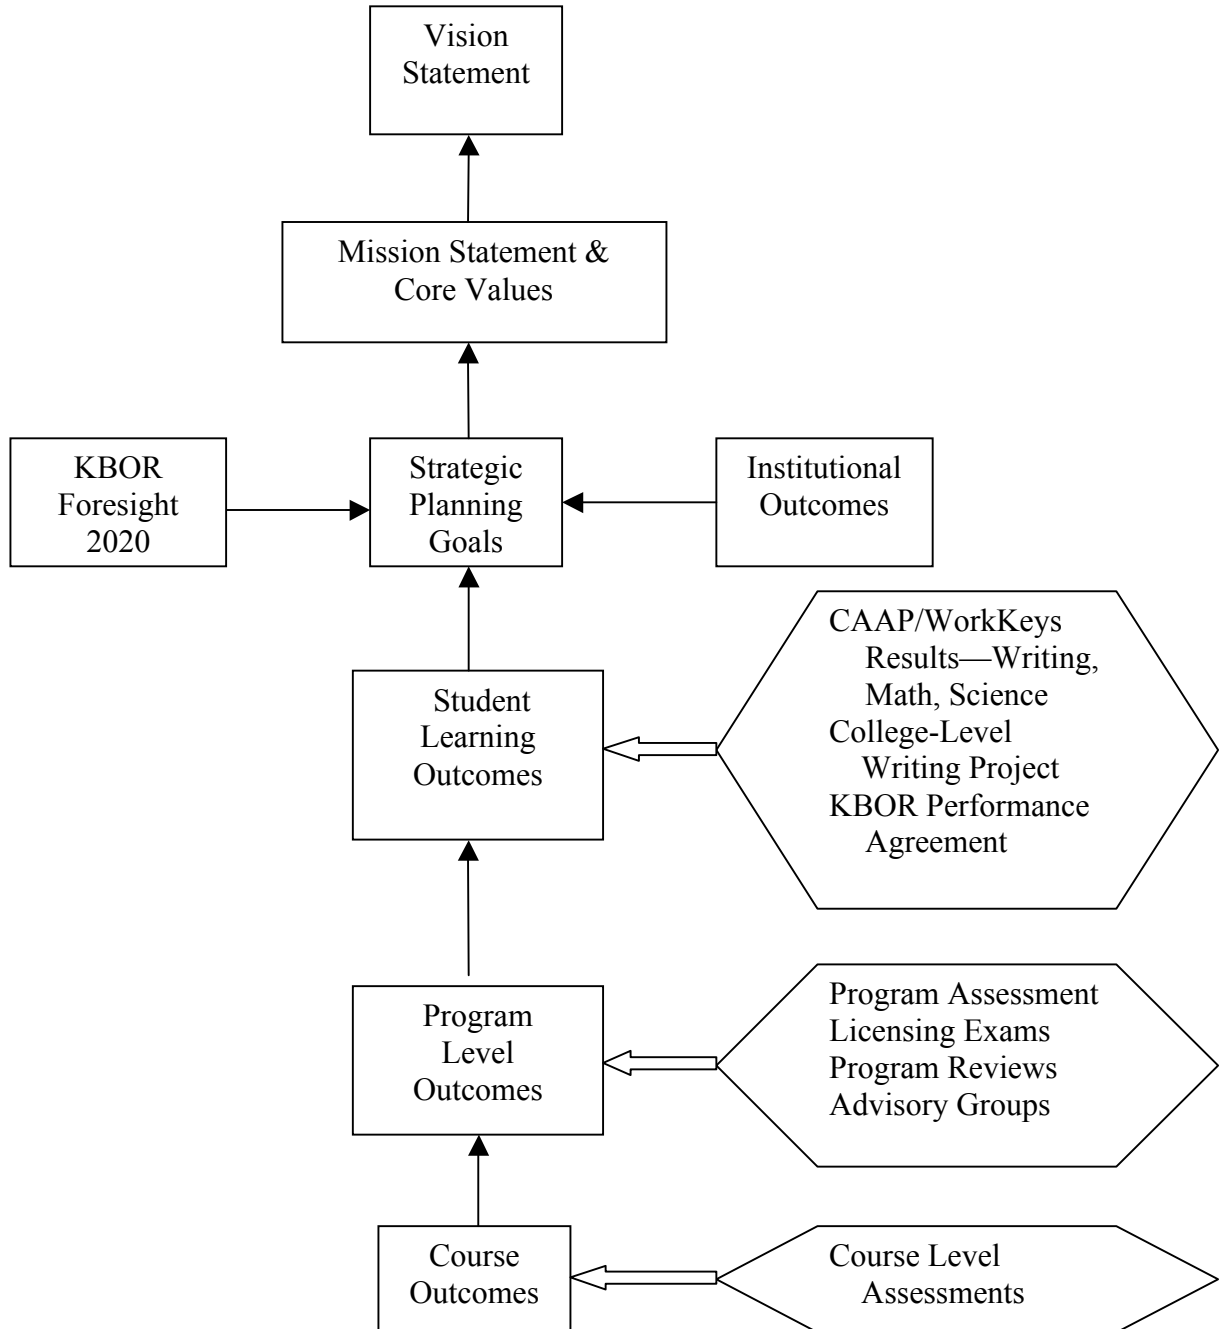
Vision Statement

Mission Statement & Core Values

KBOR Foresight 2020

Strategic Planning Goals

Institutional Outcomes

CAAP/WorkKeys Results—Writing, Math, Science
College-Level Writing Project
KBOR Performance Agreement

Student Learning Outcomes

Program Level Outcomes

Program Assessment
Licensing Exams
Program Reviews
Advisory Groups

Course Outcomes

Course Level Assessments